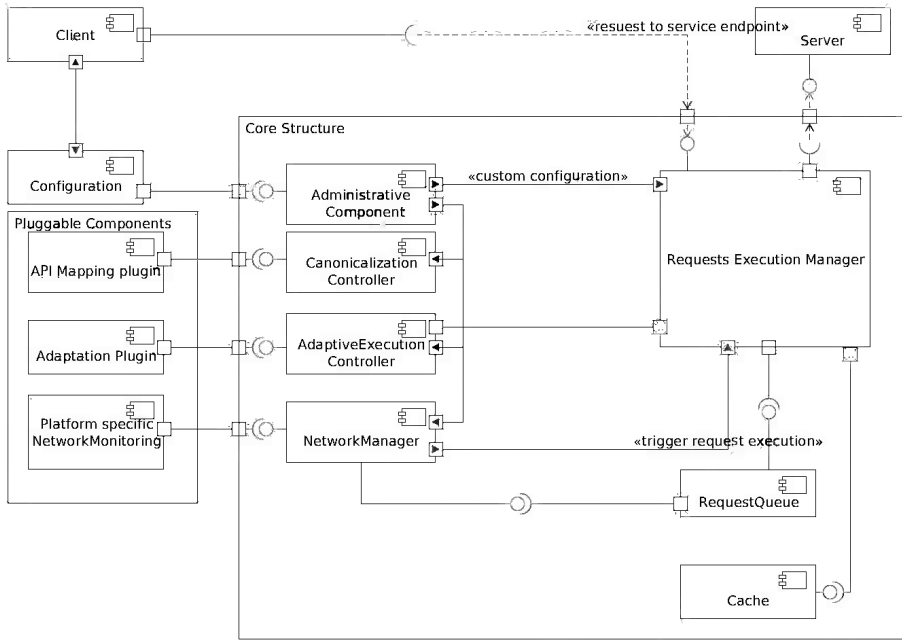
Client

«resuest to service endpoint»

Server

Core Structure

Configuration

Administrative Component

«custom configuration»

Requests Execution Manager

Pluggable Components

API Mapping plugin

Canonicalization Controller

Adaptation Plugin

AdaptiveExecution Controller

Platform specific NetworkMonitoring

NetworkManager

«trigger request execution»

RequestQueue

Cache